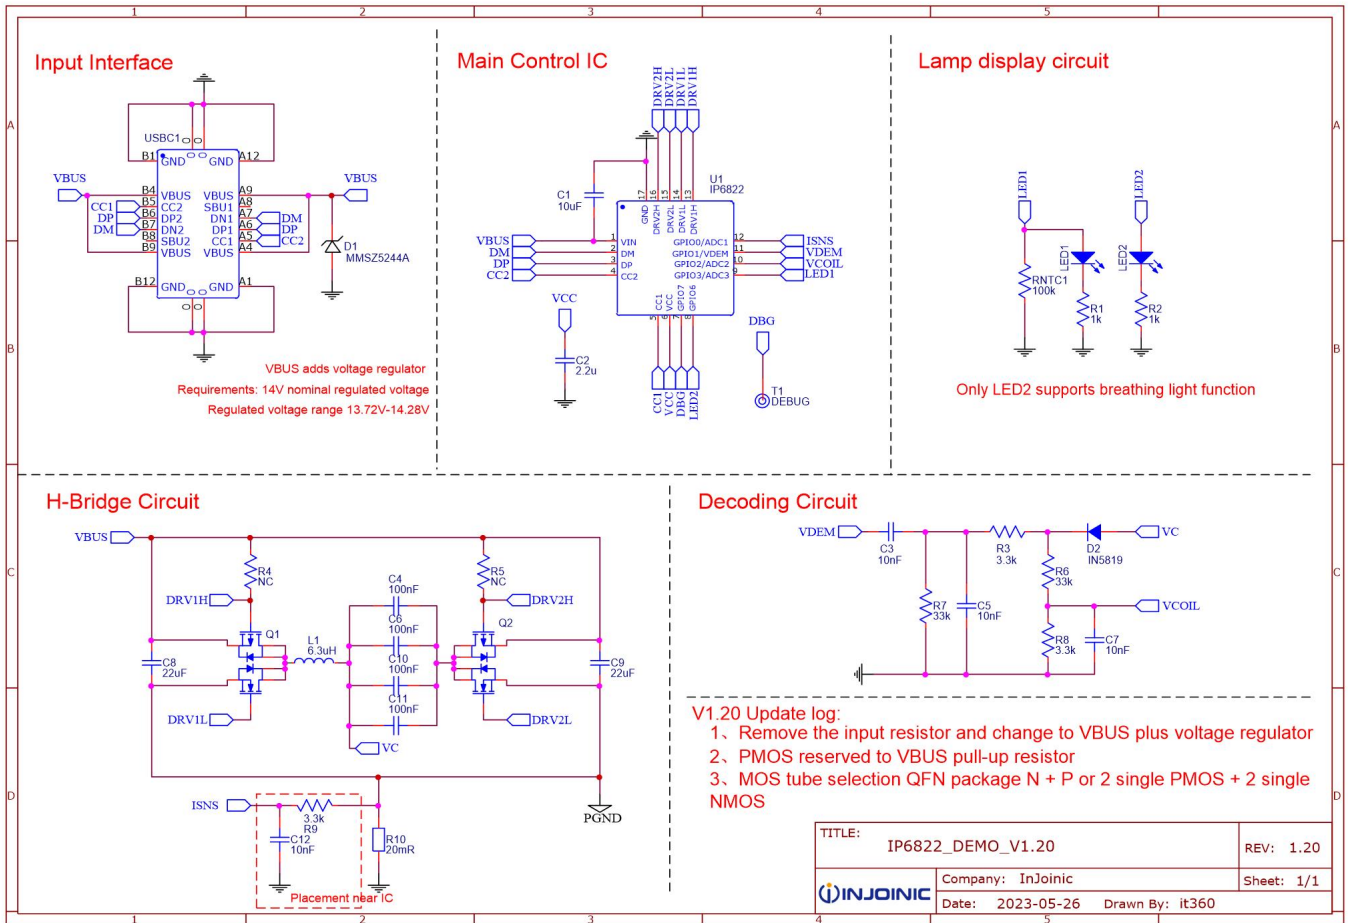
1 2 3 4 5

A B C D

Input Interface

USBC1
B1 GND GND A12
VBUS
B4 VBUS VBUS A9
B5 CC2 SBU1 A8
B6 DP2 DN1 A7
B7 DN2 DP1 A6
B8 SBU2 CC1 A5
B9 VBUS VBUS A4
CC1 DP DM
DM DP CC2
VBUS
D1
MMSZ5244A
B12 GND GND A1

VBUS adds voltage regulator
Requirements: 14V nominal regulated voltage
Regulated voltage range 13.72V-14.28V

Main Control IC

DRV2H DRV2L DRV1L DRV1H
U1
IP6822
C1
10uF
GND DRV2H DRV2L DRV1L DRV1H
17 16 15 14 13
VBUS 1 VIN
DM 2 DM
DP 3 DP
CC2 4 CC2
GPIO0/ADC1 12 ISNS
GPIO1/VDEM 11 VDEM
GPIO2/ADC2 10 VCOIL
GPIO3/ADC3 9 LED1
CC1 VCC GPIO7 GPIO6
5 6 7 8
VCC
C2
2.2u
CC1 VCC DBG LED2
DBG
T1
DEBUG

Lamp display circuit

LED1
LED2
LED1
LED2
RNTC1
100k
R1
1k
R2
1k

Only LED2 supports breathing light function

H-Bridge Circuit

VBUS
R4
NC
DRV1H
Q1
C8
22uF
DRV1L
L1
6.3uH
C4
100nF
C6
100nF
C10
100nF
C11
100nF
VC
R5
NC
DRV2H
Q2
C9
22uF
DRV2L
ISNS
3.3k
R9
C12
10nF
R10
20mR
PGND
Placement near IC

Decoding Circuit

VDEM
C3
10nF
R3
3.3k
D2
IN5819
VC
R6
33k
R7
33k
C5
10nF
VCOIL
R8
3.3k
C7
10nF

V1.20 Update log:
1、Remove the input resistor and change to VBUS plus voltage regulator
2、PMOS reserved to VBUS pull-up resistor
3、MOS tube selection QFN package N + P or 2 single PMOS + 2 single NMOS

| TITLE: IP6822_DEMO_V1.20 | | REV: 1.20 |
|---|---|---|
| INJOINIC | Company: InJoinic | Sheet: 1/1 |
| | Date: 2023-05-26 Drawn By: it360 | |